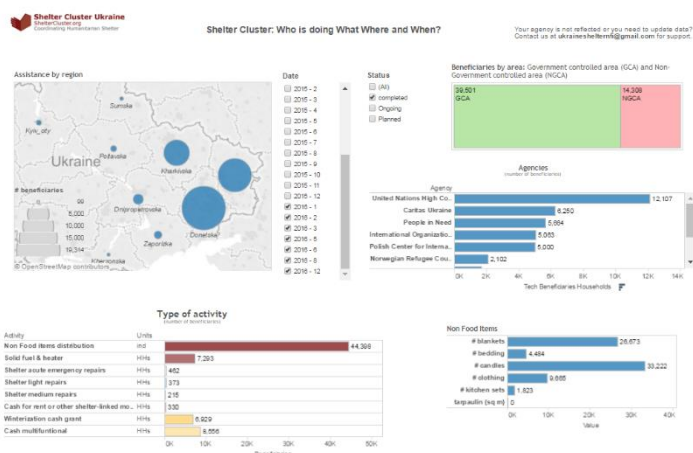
Shelter Cluster Ukraine
ShelterCluster.org
Coordinating Humanitarian Shelter

Shelter Cluster: Who is doing What Where and When?

Your agency is not reflected or you need to update data? Contact us at ukraineshelternfi@gmail.com for support.

Assistance by region

Kyiv_city
Sumska
Ukraine
Poltavska
Kharkivska
Dnipropetrovska
Donetska
Zaporizka

# beneficiaries
99
5,000
10,000
15,000
19,314

© OpenStreetMap contributors

Date
2015 - 2
2015 - 3
2015 - 4
2015 - 5
2015 - 6
2015 - 7
2015 - 8
2015 - 9
2015 - 10
2015 - 11
2015 - 12
2016 - 1
2016 - 2
2016 - 3
2016 - 5
2016 - 6
2016 - 8
2016 - 12

Status
(All)
completed
Ongoing
Planned

Beneficiaries by area: Government controlled area (GCA) and Non-Government controlled area (NGCA)
39,501
GCA
14,308
NGCA

Agencies
(number of beneficiaries)
Agency
United Nations High Co.. 12,107
Caritas Ukraine 6,250
People in Need 5,864
International Organizatio.. 5,063
Polish Center for Interna.. 5,000
Norwegian Refugee Cou.. 2,102
0K 2K 4K 6K 8K 10K 12K 14K
Tech Beneficiaries Households

Type of activity
(number of beneficiaries)
Activity | Units
Non Food items distribution | ind | 44,368
Solid fuel & heater | HHs | 7,293
Shelter acute emergency repairs | HHs | 462
Shelter light repairs | HHs | 373
Shelter medium repairs | HHs | 215
Cash for rent or other shelter-linked inc.. | HHs | 330
Winterization cash grant | HHs | 6,929
Cash multifuntional | HHs | 6,556
0K 10K 20K 30K 40K 50K

Non Food Items
# blankets 26,673
# bedding 4,484
# candles 33,222
# clothing 9,665
# kitchen sets 1,823
tarpaulin (sq m) 0
0K 10K 20K 30K 40K
Value